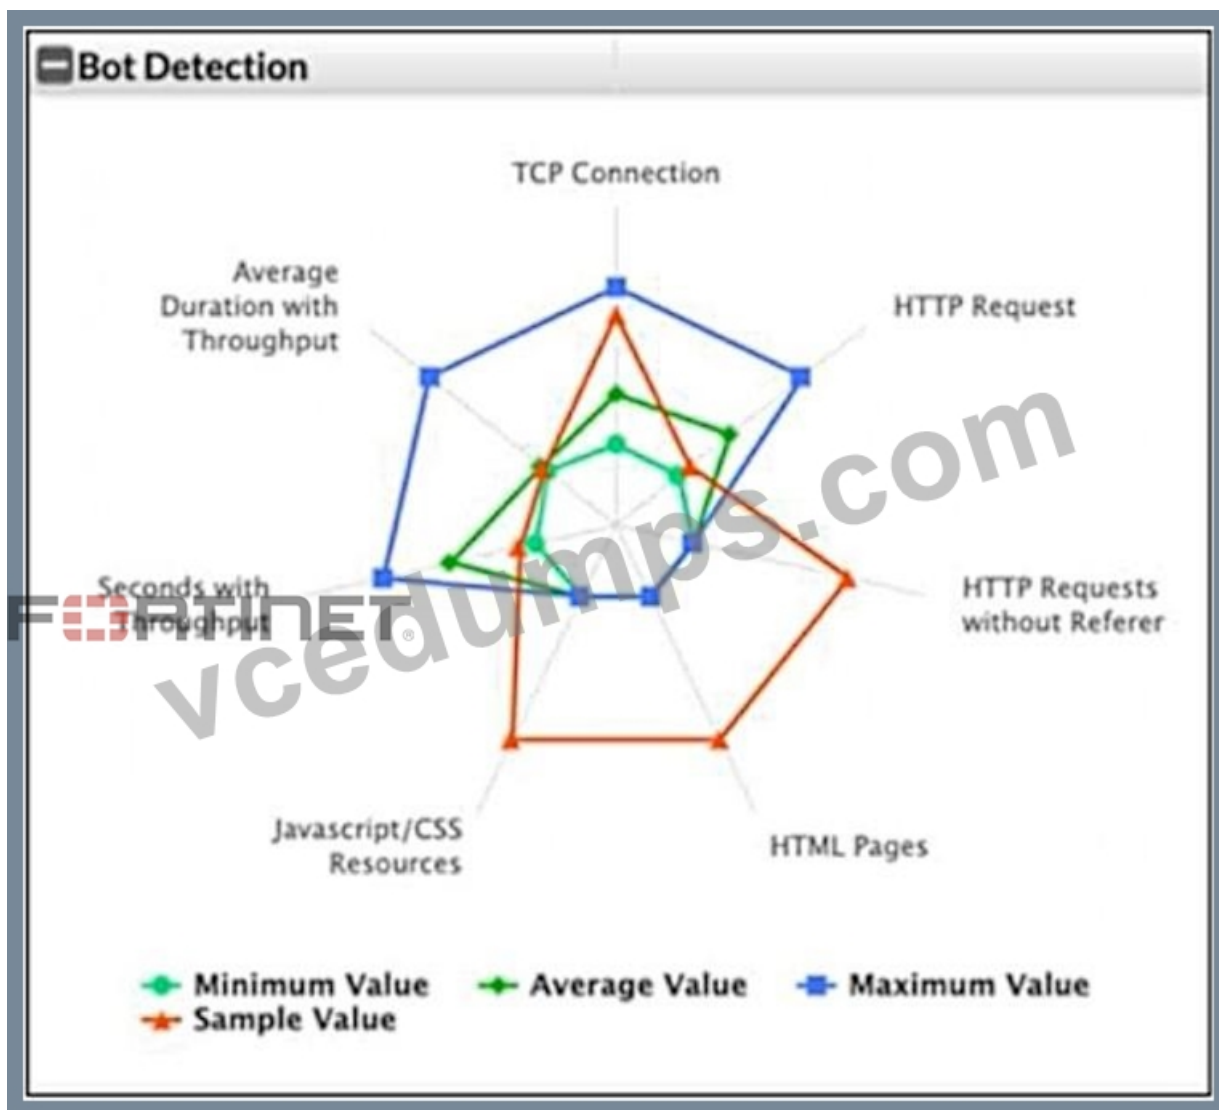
Bot Detection

TCP Connection

HTTP Request

HTTP Requests without Referer

HTML Pages

Javascript/CSS Resources

Seconds with Throughput

Average Duration with Throughput

FORTINET

vcedumps.com

Minimum Value
Average Value
Maximum Value
Sample Value